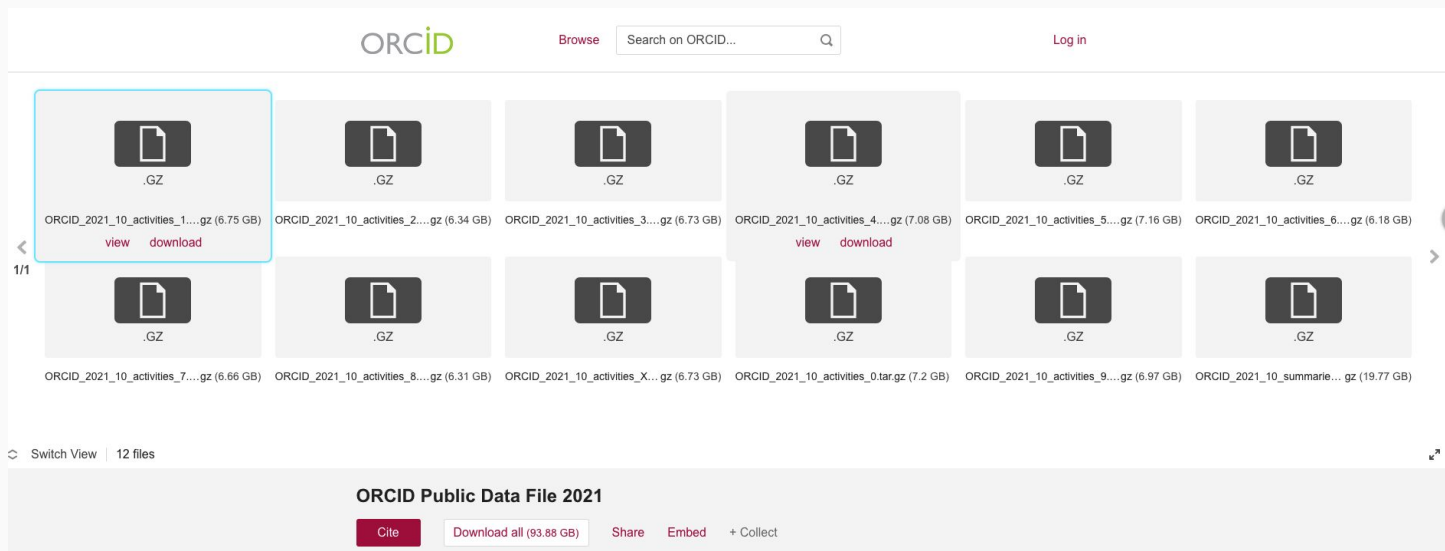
ORCID Browse Search on ORCID... Log in

.GZ
ORCID_2021_10_activities_1....gz (6.75 GB)
view download

.GZ
ORCID_2021_10_activities_2....gz (6.34 GB)

.GZ
ORCID_2021_10_activities_3....gz (6.73 GB)

.GZ
ORCID_2021_10_activities_4....gz (7.08 GB)
view download

.GZ
ORCID_2021_10_activities_5....gz (7.16 GB)

.GZ
ORCID_2021_10_activities_6....gz (6.18 GB)

1/1

.GZ
ORCID_2021_10_activities_7....gz (6.66 GB)

.GZ
ORCID_2021_10_activities_8....gz (6.31 GB)

.GZ
ORCID_2021_10_activities_X... gz (6.73 GB)

.GZ
ORCID_2021_10_activities_0.tar.gz (7.2 GB)

.GZ
ORCID_2021_10_activities_9....gz (6.97 GB)

.GZ
ORCID_2021_10_summarie... gz (19.77 GB)

Switch View | 12 files

ORCID Public Data File 2021

Cite Download all (93.88 GB) Share Embed + Collect